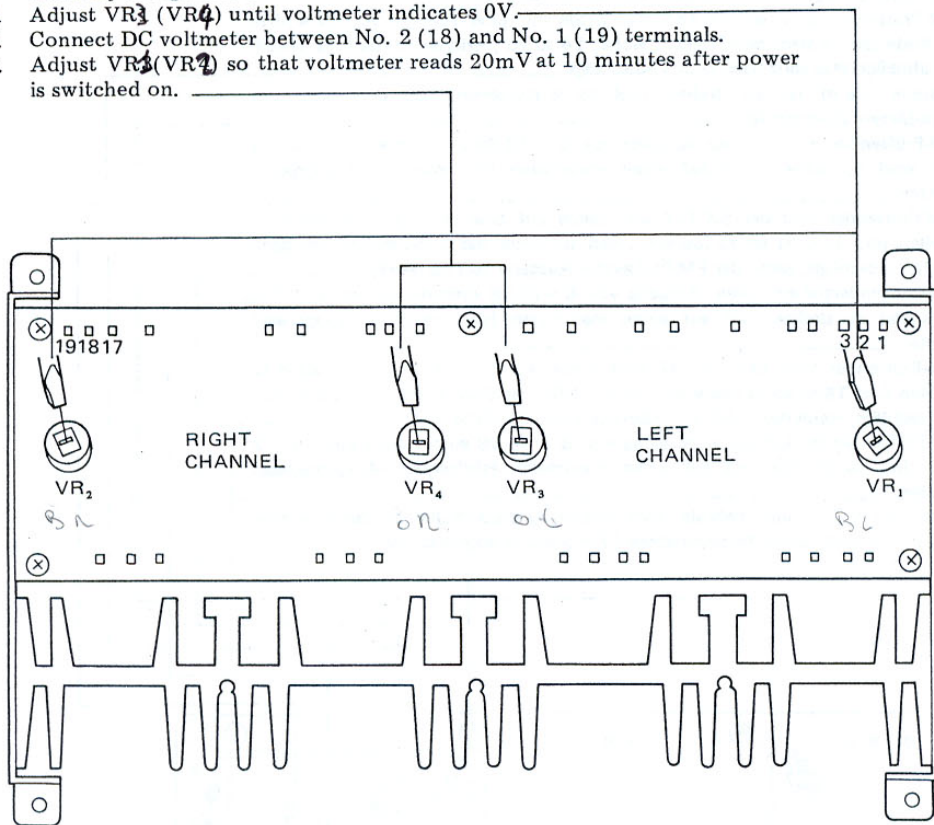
Adjust VR3 (VR4) until voltmeter indicates 0V.
Connect DC voltmeter between No. 2 (18) and No. 1 (19) terminals.
Adjust VR3(VR2) so that voltmeter reads 20mV at 10 minutes after power is switched on.

19 18 17

3 2 1

RIGHT CHANNEL

LEFT CHANNEL

$VR_2$

$VR_4$

$VR_3$

$VR_1$

B R

O R

O L

B L